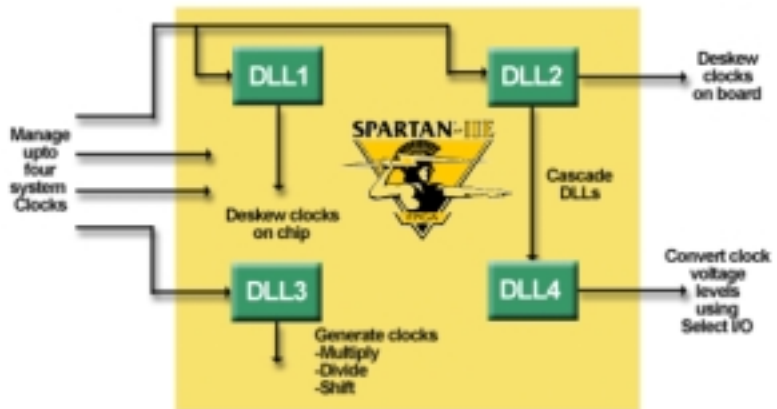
DLL1

DLL2

Deskew clocks on board

Manage upto four system Clocks

SPARTAN-IIE

FPGA

Cascade DLLs

Deskew clocks on chip

DLL3

DLL4

Convert clock voltage levels using Select I/O

Generate clocks
-Multiply
-Divide
-Shift